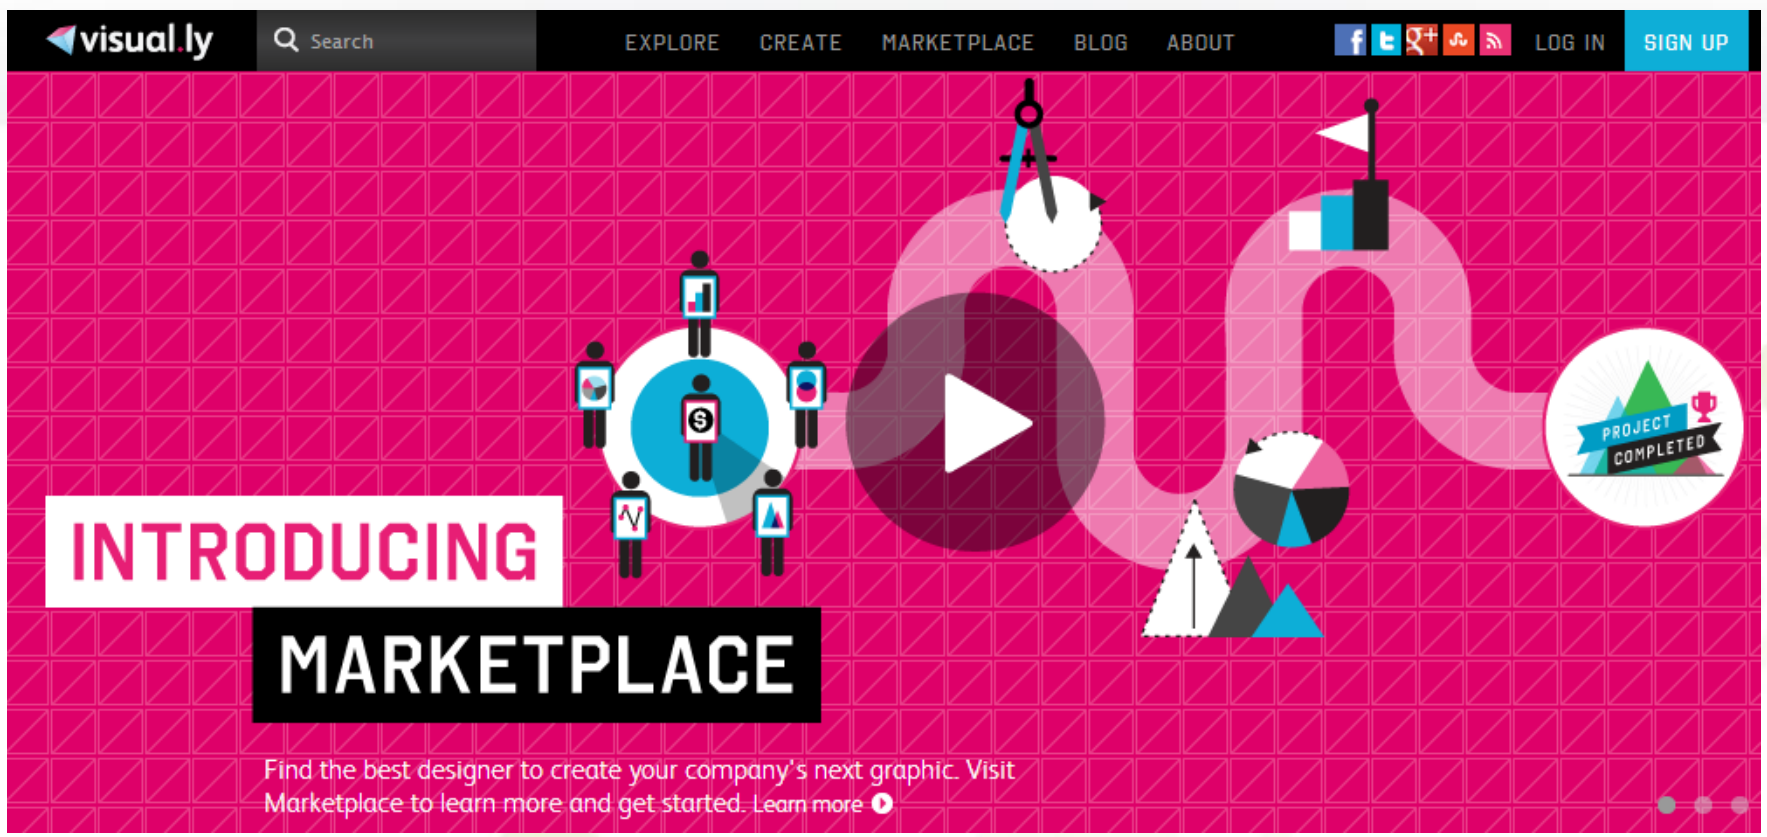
visual.ly

Search

EXPLORE CREATE MARKETPLACE BLOG ABOUT

LOG IN SIGN UP

PROJECT COMPLETED

INTRODUCING

MARKETPLACE

Find the best designer to create your company's next graphic. Visit Marketplace to learn more and get started. Learn more